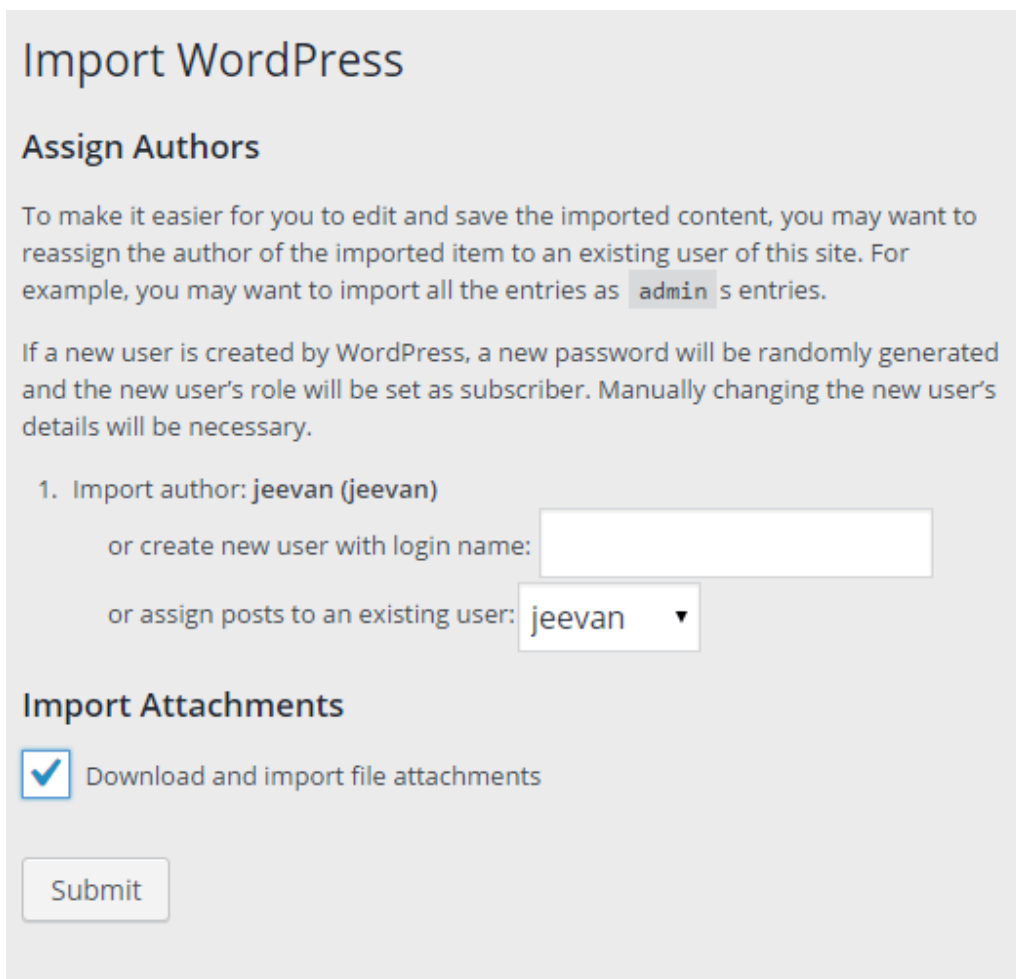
Import WordPress

Assign Authors

To make it easier for you to edit and save the imported content, you may want to reassign the author of the imported item to an existing user of this site. For example, you may want to import all the entries as admin s entries.

If a new user is created by WordPress, a new password will be randomly generated and the new user's role will be set as subscriber. Manually changing the new user's details will be necessary.

1. Import author: jeevan (jeevan)
or create new user with login name:
or assign posts to an existing user: jeevan

Import Attachments

Download and import file attachments

Submit